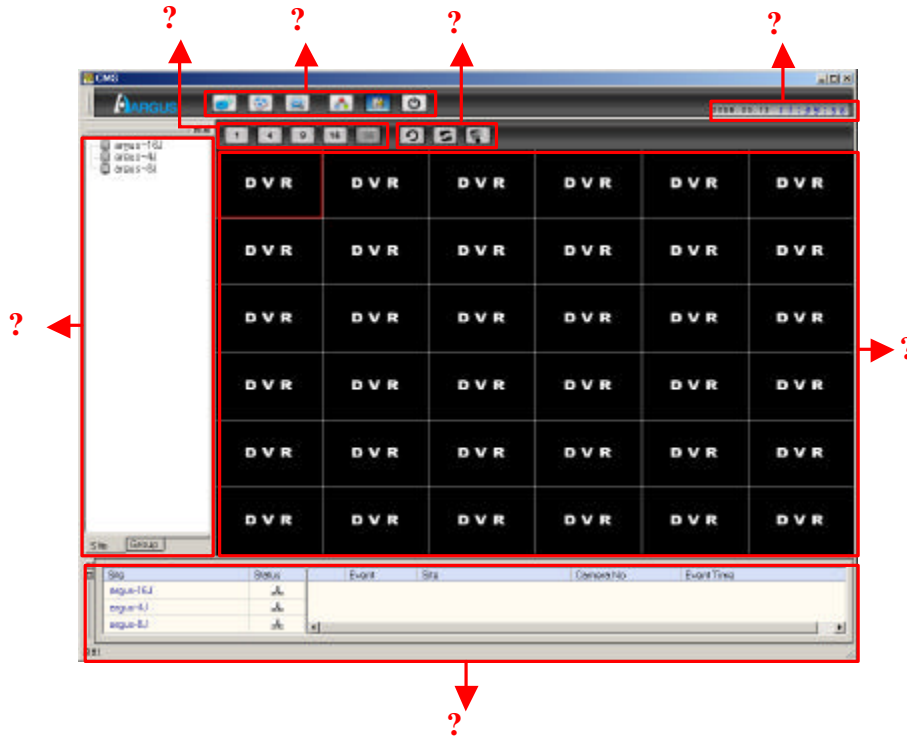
?
?
?
?
CMS
ARGUS
1 4 9 16
argus-16J
argus-4J
argus-8J
?
DVR DVR DVR DVR DVR DVR
DVR DVR DVR DVR DVR DVR
DVR DVR DVR DVR DVR DVR
DVR DVR DVR DVR DVR DVR
DVR DVR DVR DVR DVR DVR
DVR DVR DVR DVR DVR DVR
?
Site Group

| Site | Status |
|---|---|
| argus-16J | |
| argus-4J | |
| argus-8J | |

| Event | Site | Camera No | Event Time |
|---|---|---|---|

?